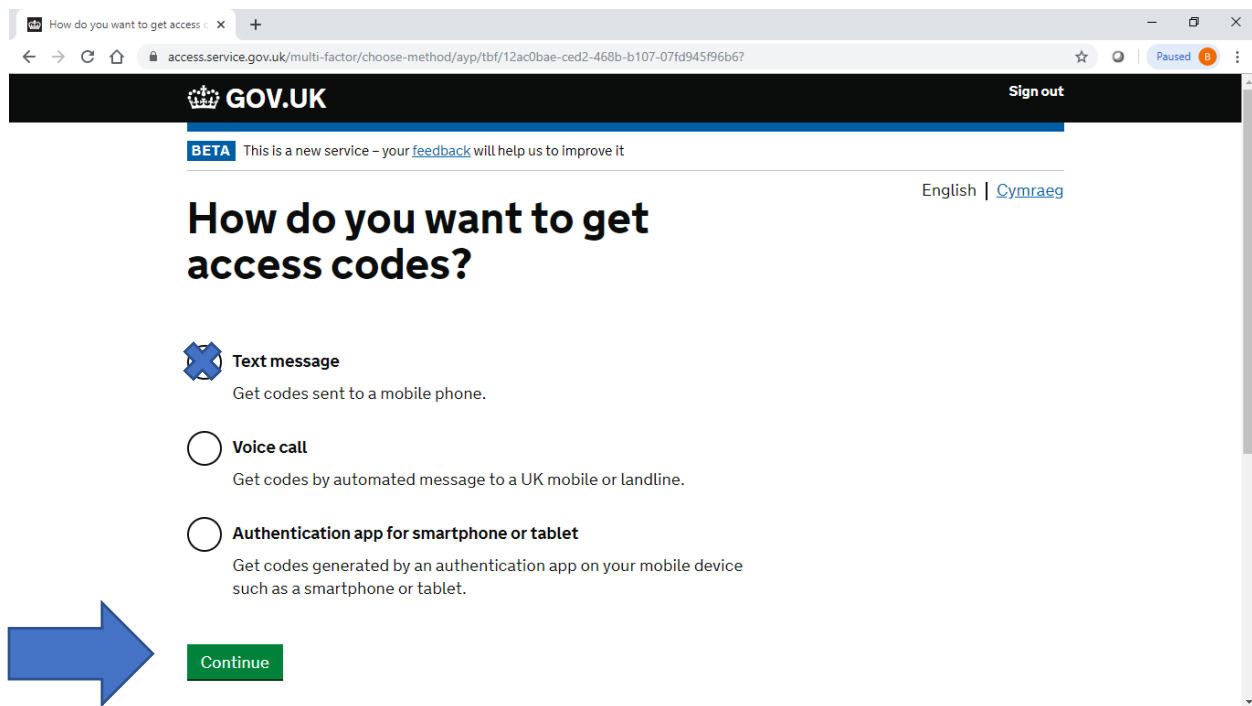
How do you want to get access c

access.service.gov.uk/multi-factor/choose-method/ayp/tbf/12ac0bae-ced2-468b-b107-07fd945f96b6?

Paused B

GOV.UK

Sign out

BETA This is a new service – your feedback will help us to improve it

English | Cymraeg

How do you want to get access codes?

Text message

Get codes sent to a mobile phone.

Voice call

Get codes by automated message to a UK mobile or landline.

Authentication app for smartphone or tablet

Get codes generated by an authentication app on your mobile device such as a smartphone or tablet.

Continue